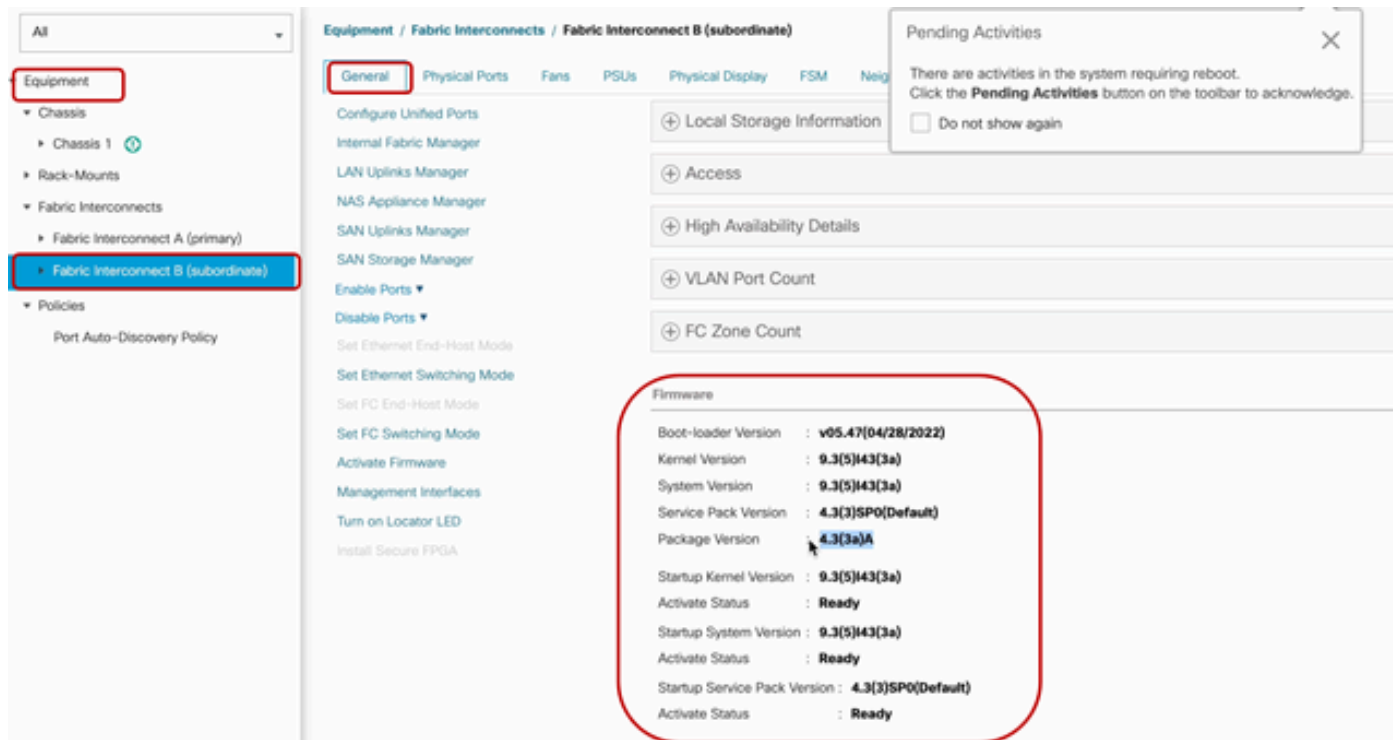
All

Equipment
Chassis
Chassis 1
Rack-Mounts
Fabric Interconnects
Fabric Interconnect A (primary)
Fabric Interconnect B (subordinate)
Policies
Port Auto-Discovery Policy

Equipment / Fabric Interconnects / Fabric Interconnect B (subordinate)

General | Physical Ports | Fans | PSUs | Physical Display | FSM | Neig

Configure Unified Ports
Internal Fabric Manager
LAN Uplinks Manager
NAS Appliance Manager
SAN Uplinks Manager
SAN Storage Manager
Enable Ports ▾
Disable Ports ▾
Set Ethernet End-Host Mode
Set Ethernet Switching Mode
Set FC End-Host Mode
Set FC Switching Mode
Activate Firmware
Management Interfaces
Turn on Locator LED
Install Secure FPGA

⊕ Local Storage Information
⊕ Access
⊕ High Availability Details
⊕ VLAN Port Count
⊕ FC Zone Count

Firmware
Boot-loader Version : v05.47(04/28/2022)
Kernel Version : 9.3(5)I43(3a)
System Version : 9.3(5)I43(3a)
Service Pack Version : 4.3(3)SP0(Default)
Package Version : 4.3(3a)A
Startup Kernel Version : 9.3(5)I43(3a)
Activate Status : Ready
Startup System Version : 9.3(5)I43(3a)
Activate Status : Ready
Startup Service Pack Version : 4.3(3)SP0(Default)
Activate Status : Ready

Pending Activities
There are activities in the system requiring reboot.
Click the Pending Activities button on the toolbar to acknowledge.
Do not show again